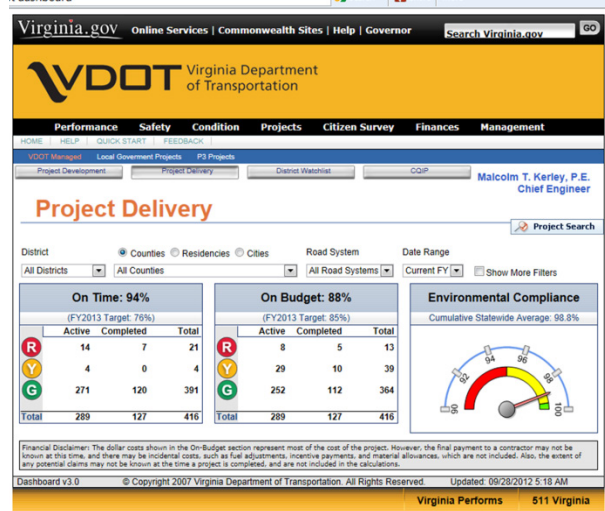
Virginia.gov Online Services | Commonwealth Sites | Help | Governor

Search Virginia.gov GO

VDOT Virginia Department of Transportation

Performance Safety Condition Projects Citizen Survey Finances Management

HOME | HELP | QUICK START | FEEDBACK

VDOT Managed Local Goverment Projects P3 Projects

Project Development Project Delivery District Watchlist CQIP

Malcolm T. Kerley, P.E. Chief Engineer

Project Delivery

Project Search

District ◉ Counties ○ Residencies ○ Cities Road System Date Range

All Districts All Counties All Road Systems Current FY Show More Filters

On Time: 94%

(FY2013 Target: 76%)

| | Active | Completed | Total |
|---|---|---|---|
| R | 14 | 7 | 21 |
| Y | 4 | 0 | 4 |
| G | 271 | 120 | 391 |
| Total | 289 | 127 | 416 |

On Budget: 88%

(FY2013 Target: 85%)

| | Active | Completed | Total |
|---|---|---|---|
| R | 8 | 5 | 13 |
| Y | 29 | 10 | 39 |
| G | 252 | 112 | 364 |
| Total | 289 | 127 | 416 |

Environmental Compliance

Cumulative Statewide Average: 98.8%

90 92 94 96 98 100

Financial Disclaimer: The dollar costs shown in the On-Budget section represent most of the cost of the project. However, the final payment to a contractor may not be known at this time, and there may be incidental costs, such as fuel adjustments, incentive payments, and material allowances, which are not included. Also, the extent of any potential claims may not be known at the time a project is completed, and are not included in the calculations.

Dashboard v3.0 © Copyright 2007 Virginia Department of Transportation. All Rights Reserved. Updated: 09/28/2012 5:18 AM

Virginia Performs 511 Virginia